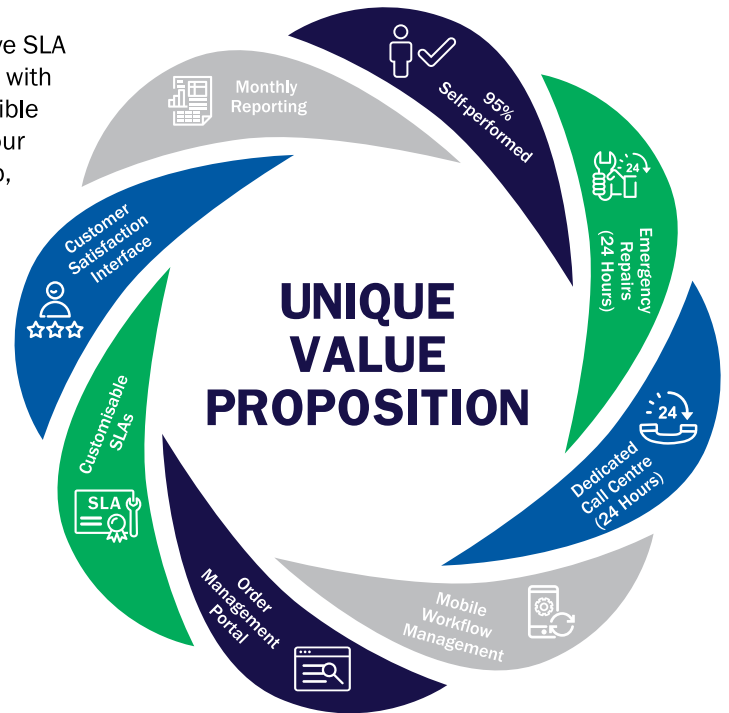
ve SLA
with
ible
our
o,

95%
Self-performed

Emergency
Repairs
(24 Hours)

24

24

Dedicated
Call Centre
(24 Hours)

Mobile
Workflow
Management

Order
Management
Portal

SLA

Customisable
SLAs

Customer
Satisfaction
Interface

Monthly
Reporting

UNIQUE
VALUE
PROPOSITION